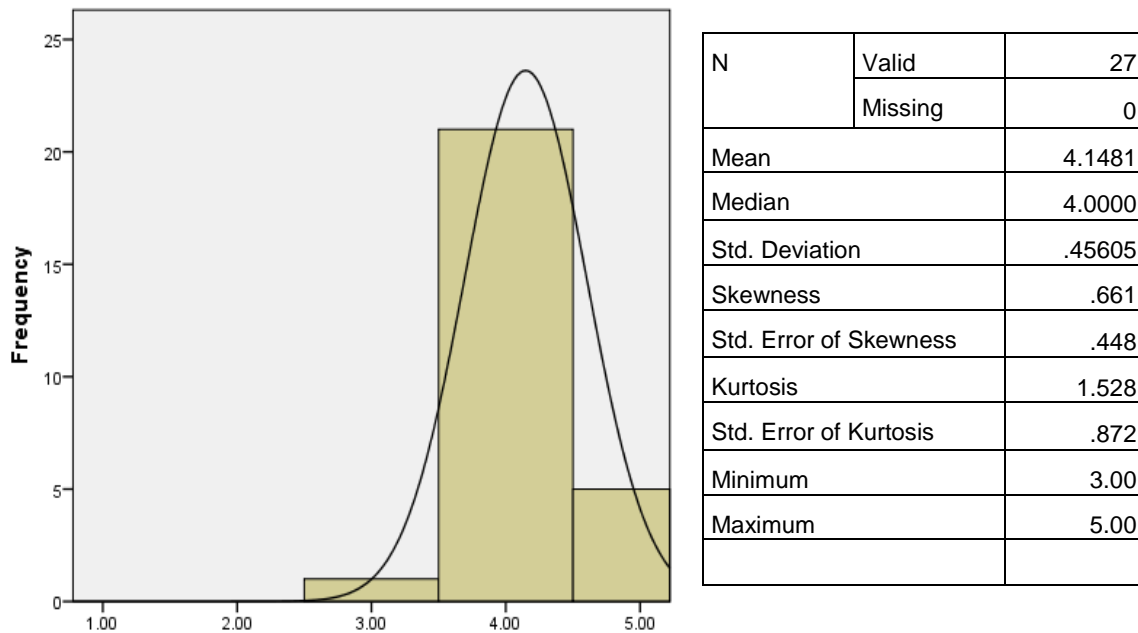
Frequency

25
20
15
10
5
0

1.00 2.00 3.00 4.00 5.00

| N | Valid | 27 |
|---|---|---|
| | Missing | 0 |
| Mean | | 4.1481 |
| Median | | 4.0000 |
| Std. Deviation | | .45605 |
| Skewness | | .661 |
| Std. Error of Skewness | | .448 |
| Kurtosis | | 1.528 |
| Std. Error of Kurtosis | | .872 |
| Minimum | | 3.00 |
| Maximum | | 5.00 |
| | | |